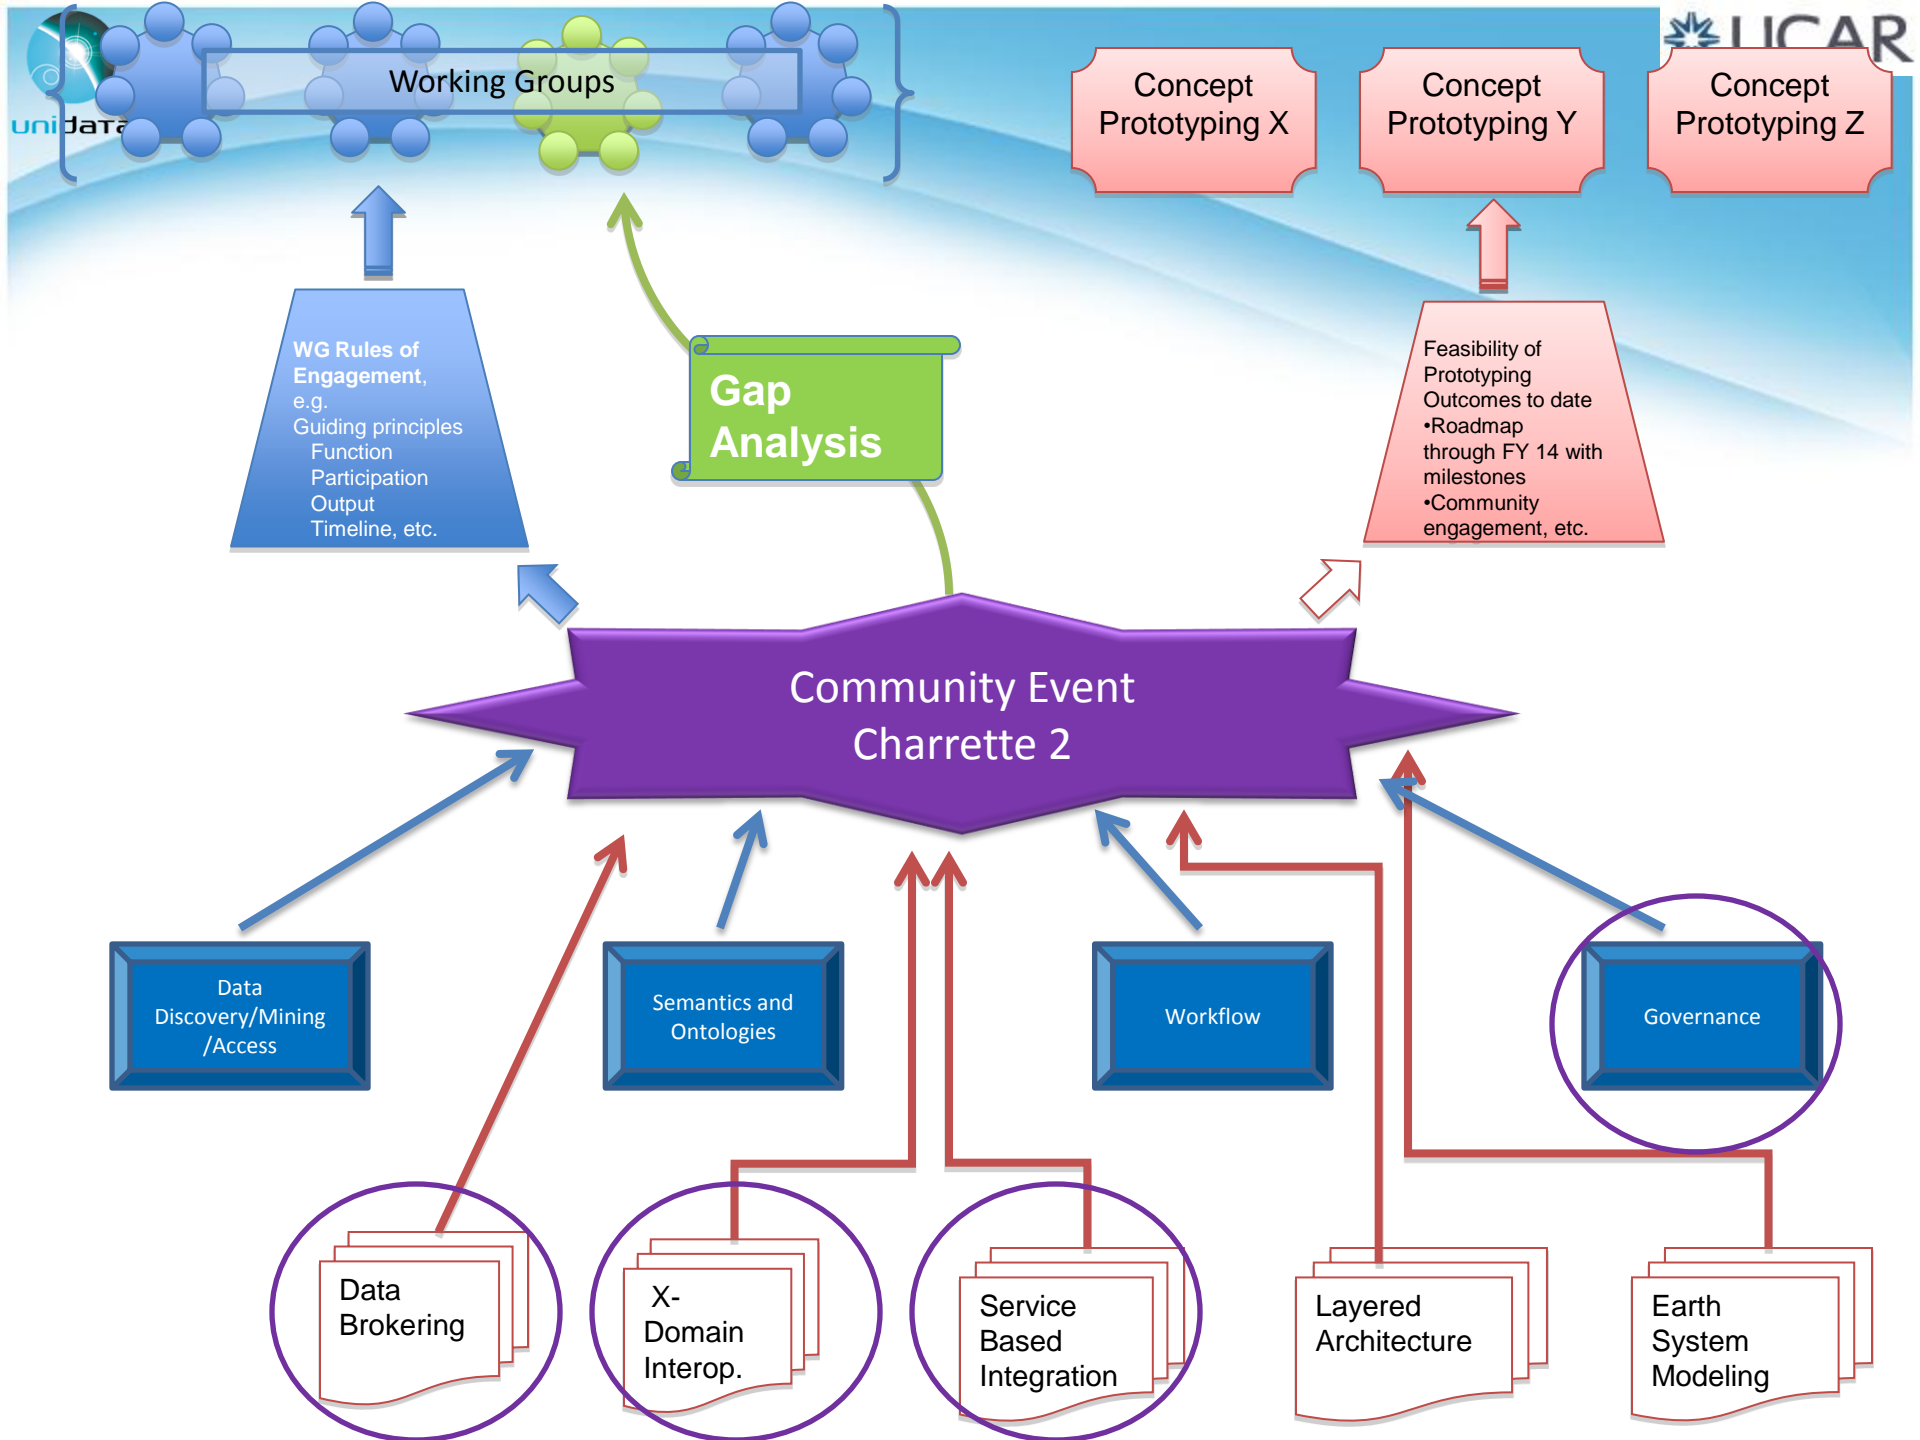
UCAR

unidata

Working Groups

Concept Prototyping X

Concept Prototyping Y

Concept Prototyping Z

WG Rules of Engagement, e.g.
Guiding principles
Function
Participation
Output
Timeline, etc.

Gap Analysis

Feasibility of Prototyping Outcomes to date
•Roadmap through FY 14 with milestones
•Community engagement, etc.

Community Event Charrette 2

Data Discovery/Mining /Access

Semantics and Ontologies

Workflow

Governance

Data Brokering

X-Domain Interop.

Service Based Integration

Layered Architecture

Earth System Modeling